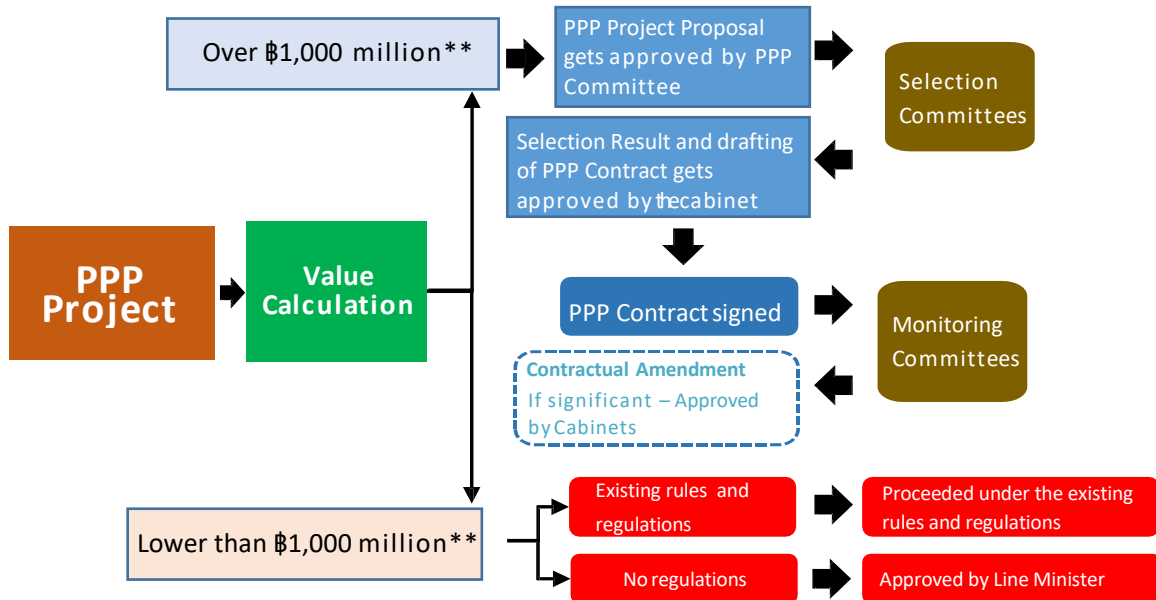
Over ฿1,000 million**

PPP Project Proposal gets approved by PPP Committee

Selection Committees

Selection Result and drafting of PPP Contract gets approved by thecabinet

PPP Project

Value Calculation

PPP Contract signed

Monitoring Committees

Contractual Amendment
If significant – Approved by Cabinets

Lower than ฿1,000 million**

Existing rules and regulations

Proceeded under the existing rules and regulations

No regulations

Approved by Line Minister